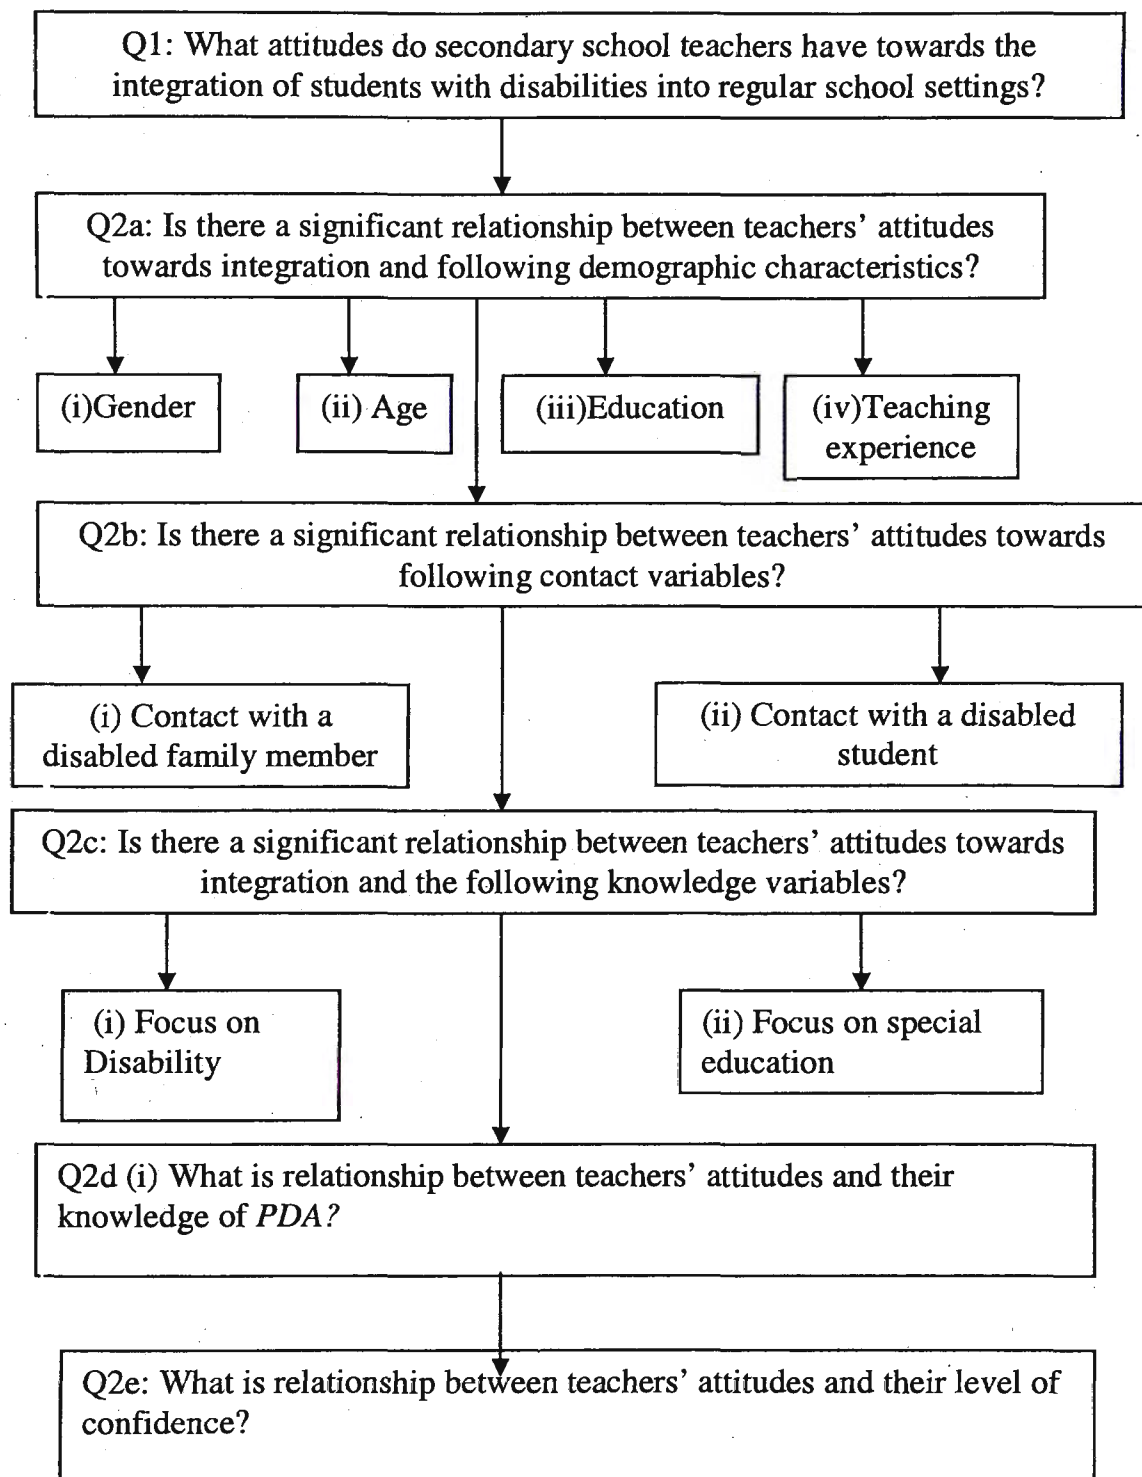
Q1: What attitudes do secondary school teachers have towards the integration of students with disabilities into regular school settings?

Q2a: Is there a significant relationship between teachers' attitudes towards integration and following demographic characteristics?

(i)Gender

(ii) Age

(iii)Education

(iv)Teaching experience

Q2b: Is there a significant relationship between teachers' attitudes towards following contact variables?

(i) Contact with a disabled family member

(ii) Contact with a disabled student

Q2c: Is there a significant relationship between teachers' attitudes towards integration and the following knowledge variables?

(i) Focus on Disability

(ii) Focus on special education

Q2d (i) What is relationship between teachers' attitudes and their knowledge of *PDA?*

Q2e: What is relationship between teachers' attitudes and their level of confidence?